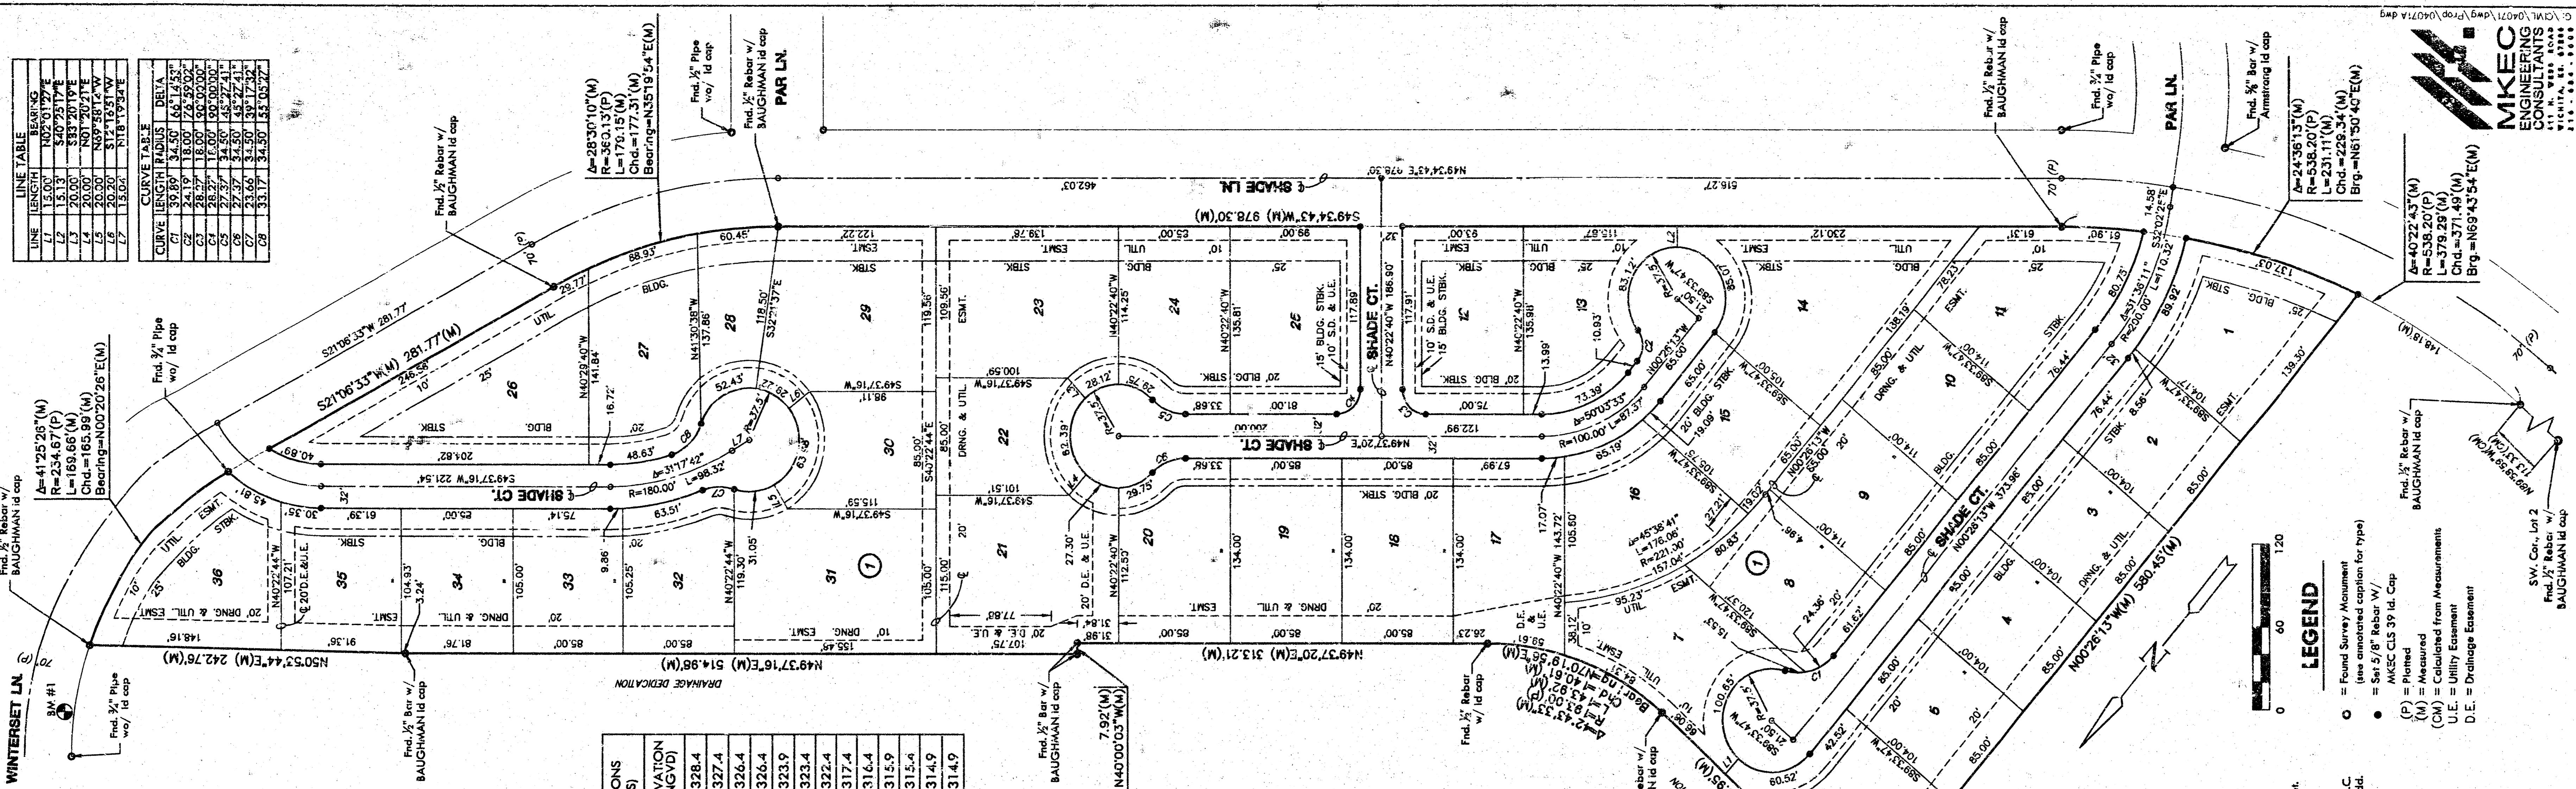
G:\CIVIL\04071\dwg\Prop\04071A.dwg

MKEC
ENGINEERING
CONSULTANTS

LINE TABLE
| LINE | LENGTH | BEARING |
|---|---|---|
| L1 | 15.00' | N02°01'27"E |
| L2 | 15.13' | S40°25'17"E |
| L3 | 20.00' | S83°20'19"E |
| L4 | 20.00' | N01°20'21"E |
| L5 | 20.00' | N69°59'14"W |
| L6 | 20.20' | S12°16'51"W |
| L7 | 15.04 | N18°19'34"E |

CURVE TABLE
| CURVE | LENGTH | RADIUS | DELTA |
|---|---|---|---|
| C1 | 39.89' | 34.50' | 66°14'53" |
| C2 | 24.19' | 18.00' | 76°59'02" |
| C3 | 28.27' | 18.00' | 90°00'00" |
| C4 | 28.27' | 18.00' | 90°00'00" |
| C5 | 27.37' | 34.50' | 45°27'41" |
| C7 | 23.66' | 34.50' | 39°17'32" |
| C8 | 33.17' | 34.50' | 55°05'22" |

Δ=28°30'10"(M)
R=363.13'(P)
L=176.15'(M)
Chd.=177.31'(M)
Bearing=N35°19'54"E(M)

Fnd. ½" Pipe w/ Id cap
Fnd. ½" Rebar w/ BAUGHMAN Id cap
PAR LN.
Fnd. ½" Rebar w/ BAUGHMAN Id cap
Fnd. ¾" Pipe w/ Id cap
PAR LN.
Fnd. ⅝" Bar w/ Armstrong Id cap

Δ=24°36'13"(M)
R=538.20'(P)
L=231.11'(M)
Chd.=229.34'(M)
Brg.=N61°50'40"E(M)

Δ=40°22'43"(M)
R=538.20'(P)
L=379.29'(M)
Chd.=371.49'(M)
Brg.=N69°43'54"E(M)

Fnd. ½" Rebar w/ BAUGHMAN Id cap

Δ=41°25'25"(M)
R=234.67'(P)
L=169.66'(M)
Chd.=165.99'(M)
Bearing=N00°20'26"E(M)

Fnd. ¾" Pipe w/ Id cap
Fnd. ½" Rebar w/ BAUGHMAN Id cap

℄ SHADE LN.
N49°34'43"E 978.30'
S49°34'43"W(M) 978.30'(M)
462.03'
516.27'
S21°06'33"W 281.77'
S21°06'33"W(M) 281.77'(M)
℄ SHADE CT.
℄ SHADE CT.
N49°37'20"E
℄ SHADE CT.
N00°26'13"W 373.96'
N00°26'13"W(M) 580.45'(M)
N50°53'44"E(M) 242.76'(M)
N49°37'16"E(M) 514.98'(M)
N49°37'20"E(M) 313.21'(M)
DRAINAGE DEDICATION
S49°37'16"W 221.54'
Δ=31°17'42"
R=180.00' L=98.32'
Δ=50°03'33"
R=100.00' L=87.37'
Δ=45°38'41"
L=176.06'
R=221.00'
157.04'
Δ=31°36'11"
R=200.00' L=110.32'
S32°02'25"E
14.58'
S32°21'37"E
118.50'
N41°30'38"W
N40°29'40"W
N40°22'44"W
S40°22'44"E
N40°22'40"W
N40°22'40"W 186.90'
N40°22'40"W 143.72'
S49°37'16"W
S89°33'47"W
N00°26'13"W

Δ=42°43'33"(M)
R=183.00'
L=136.46'
Chd.=133.92'
Bearing=N70°19'58"E(M)

Fnd. ½" Rebar w/ Id cap
Fnd. ½" Bar w/ BAUGHMAN Id cap
Fnd. ½" Bar w/ BAUGHMAN Id cap
7.92'(M)
N40°00'03"W(M)

26 27 28 29 30 31 32 33 34 35 36 22 23 24 25 21 20 19 18 17 12 13 14 15 16 11 10 9 8 7 6 5 4 3 2 1
①
BLDG. STBK. UTIL. ESMT. DRNG. & UTIL. 20' D.E. & U.E. 10' S.D. & U.E. 15' BLDG. STBK. 20' BLDG. STBK. 25' 10' 70'(P)

WINTERSET LN.
BM #1

ELEVATIONS (NGVD)
328.4
327.4
326.4
326.4
323.9
323.4
322.4
317.4
316.4
315.9
315.4
314.9
314.9

SW. Cor., Lot 2
Fnd. ½" Rebar w/ BAUGHMAN Id cap

0 60 120

LEGEND
○ = Found Survey Monument (see annotated caption for type)
● = Set 5/8" Rebar W/ MKEC CLS 39 Id. Cap
(P) = Platted
(M) = Measured
(CM) = Calculated from Measurements
U.E. = Utility Easement
D.E. = Drainage Easement